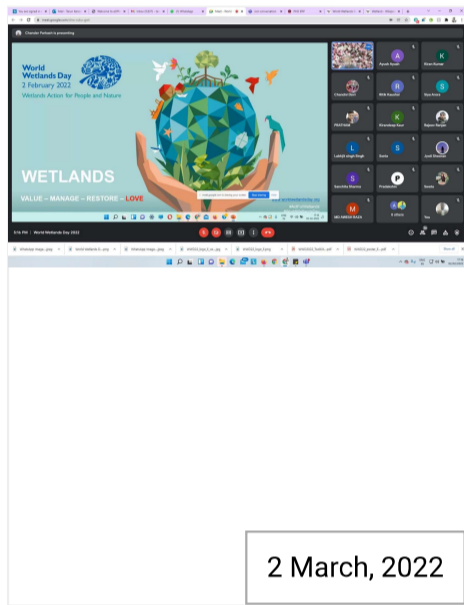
Chander Parkash is presenting

World Wetlands Day
2 February 2022
Wetlands Action for People and Nature

WETLANDS
VALUE – MANAGE – RESTORE – LOVE

www.worldwetlandsday.org
#WorldWetlandsDay

Ayush Arush
Shivam Kumar
Chander Parkash
Ritik Kaushal
Riya Pratiq
PROF.RAM
Khemdeep Kaur
Rajveer Sanjan
Lakhdil singh Singh
Sonia
Jyoti Chauhan
Sanchita Sharma
Prabhdeep
Saatie
ABHISHEK SINGH
Fay

5:16 PM | World Wetlands Day 2022

2 March, 2022